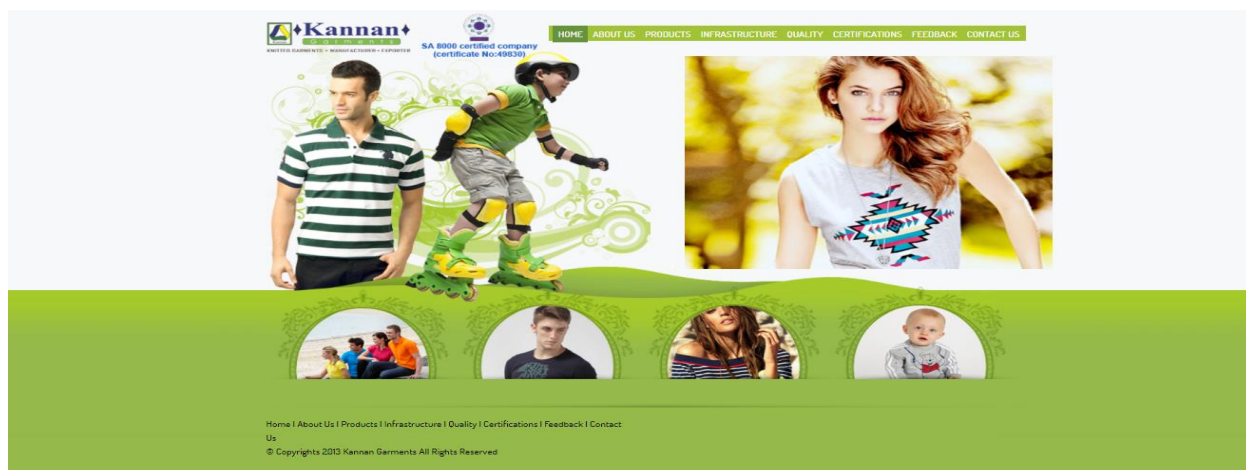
Kannan
Garments
KNITTED GARMENTS • MANUFACTURER • EXPORTER

SA 8000 certified company
(certificate No:49830)

HOME ABOUT US PRODUCTS INFRASTRUCTURE QUALITY CERTIFICATIONS FEEDBACK CONTACT US

Home I About Us I Products I Infrastructure I Quality I Certifications I Feedback I Contact Us
© Copyrights 2013 Kannan Garments All Rights Reserved